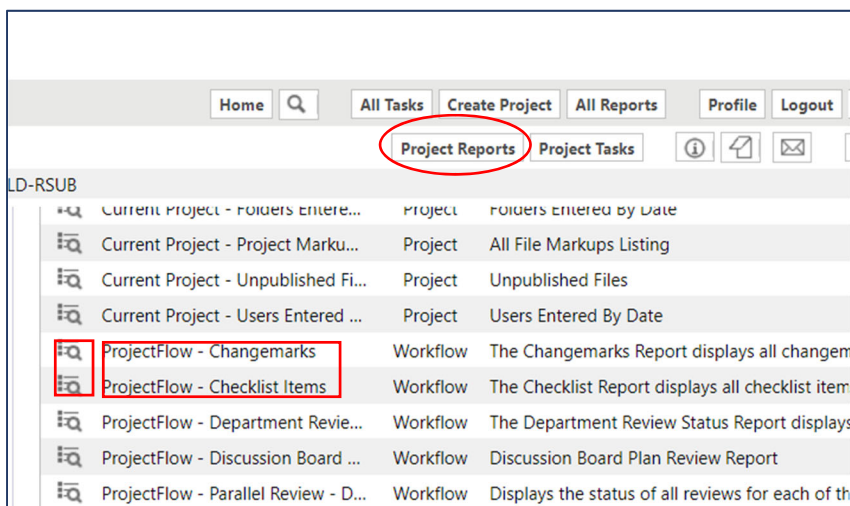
Home | All Tasks | Create Project | All Reports | Profile | Logout

Project Reports | Project Tasks

LD-RSUB

| Current Project - Folders Entere... | Project | Folders Entered By Date |
|---|---|---|
| Current Project - Project Marku... | Project | All File Markups Listing |
| Current Project - Unpublished Fi... | Project | Unpublished Files |
| Current Project - Users Entered ... | Project | Users Entered By Date |
| ProjectFlow - Changemarks | Workflow | The Changemarks Report displays all changem |
| ProjectFlow - Checklist Items | Workflow | The Checklist Report displays all checklist item |
| ProjectFlow - Department Revie... | Workflow | The Department Review Status Report displays |
| ProjectFlow - Discussion Board ... | Workflow | Discussion Board Plan Review Report |
| ProjectFlow - Parallel Review - D... | Workflow | Displays the status of all reviews for each of th |